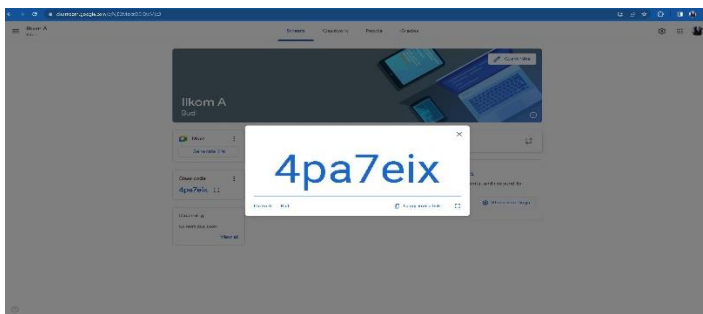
classroom.google.com/c/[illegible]

Ilkom A
Budi

Stream Classwork People Grades

Customise

Ilkom A
Budi

Meet
Generate link

Class code
4pa7eix

Upcoming
No work due soon
View all

4pa7eix

Ilkom A Budi

Copy invite link

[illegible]